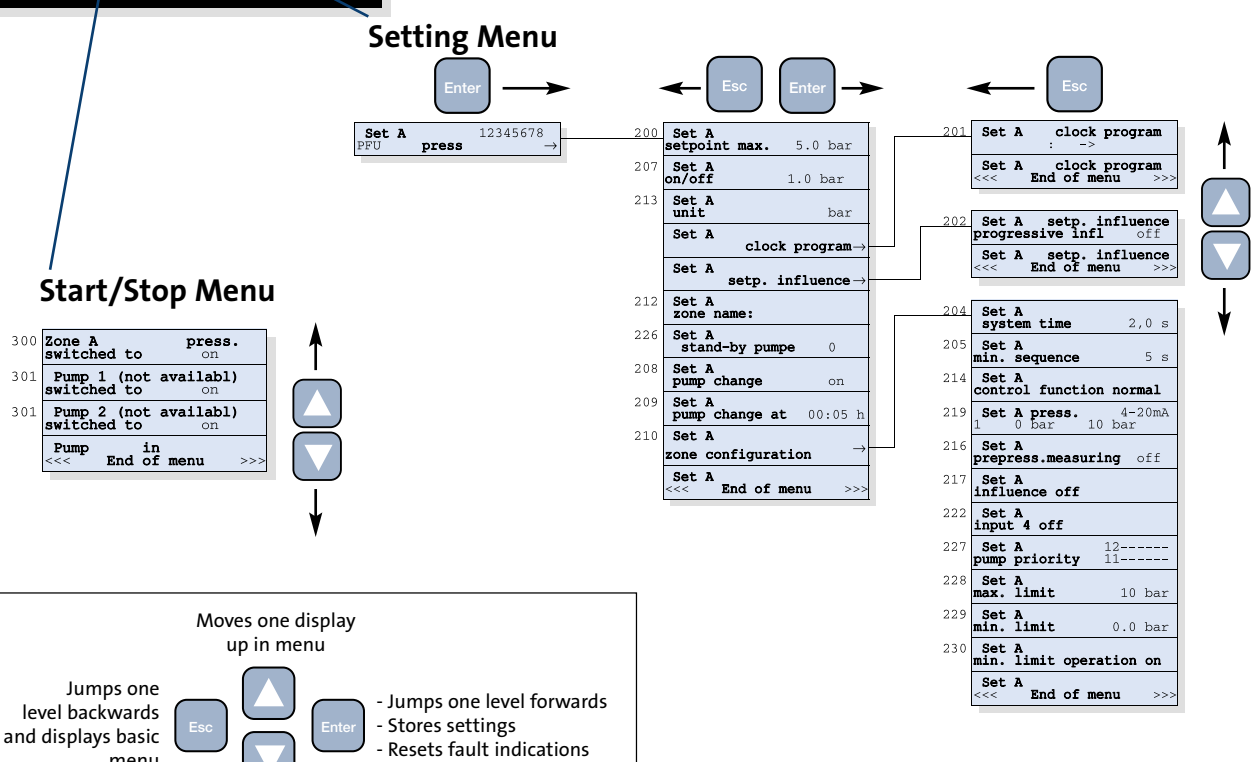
Setting Menu

Enter

Esc

Enter

Esc

Set A 12345678
PFU press →

200 Set A
setpoint max. 5.0 bar

207 Set A
on/off 1.0 bar

213 Set A
unit bar

Set A
clock program→

Set A
setp. influence→

212 Set A
zone name:

226 Set A
stand-by pumpe 0

208 Set A
pump change on

209 Set A
pump change at 00:05 h

210 Set A
zone configuration →

Set A
<<< End of menu >>>

201 Set A clock program
: ->

Set A clock program
<<< End of menu >>>

202 Set A setp. influence
progressive infl off

Set A setp. influence
<<< End of menu >>>

204 Set A
system time 2,0 s

205 Set A
min. sequence 5 s

214 Set A
control function normal

219 Set A press. 4-20mA
1 0 bar 10 bar

216 Set A
prepress.measuring off

217 Set A
influence off

222 Set A
input 4 off

227 Set A 12------
pump priority 11------

228 Set A
max. limit 10 bar

229 Set A
min. limit 0.0 bar

230 Set A
min. limit operation on

Set A
<<< End of menu >>>

Start/Stop Menu

300 Zone A press.
switched to on

301 Pump 1 (not availabl)
switched to on

301 Pump 2 (not availabl)
switched to on

Pump in
<<< End of menu >>>

Moves one display up in menu

Jumps one level backwards and displays basic menu

Esc

Enter

- Jumps one level forwards
- Stores settings
- Resets fault indications